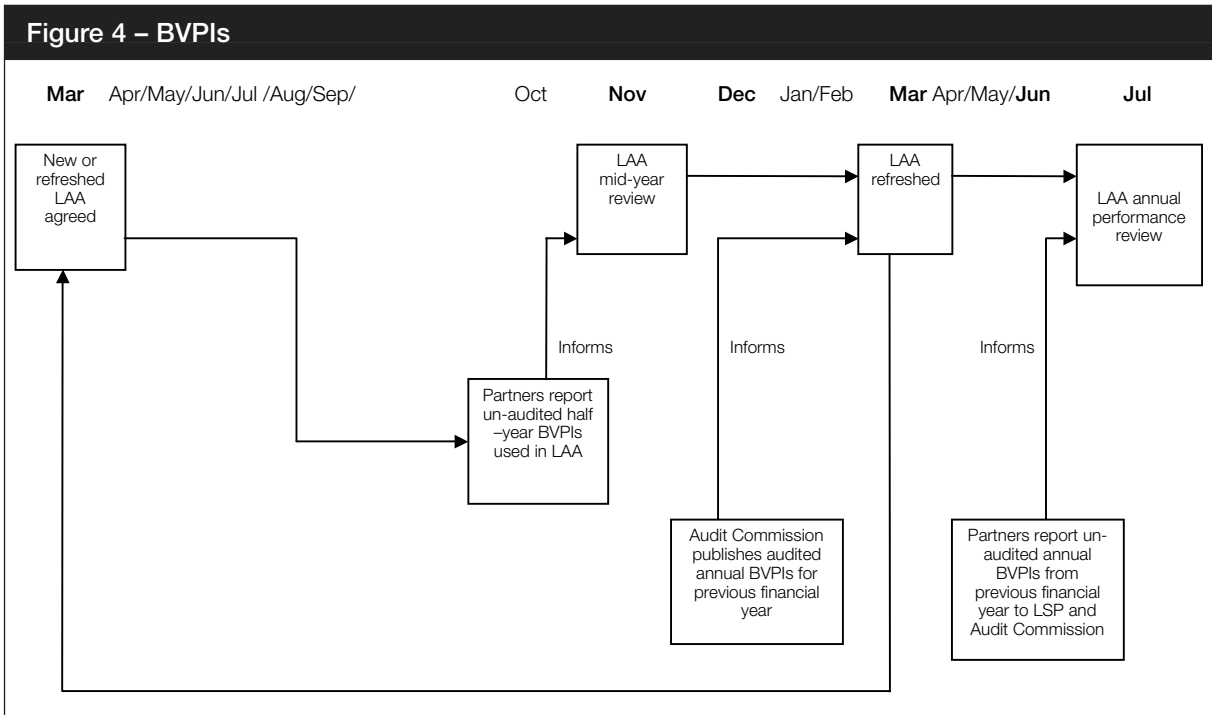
Figure 4 – BVPIs

Mar Apr/May/Jun/Jul /Aug/Sep/ Oct Nov Dec Jan/Feb Mar Apr/May/Jun Jul

New or refreshed LAA agreed

LAA mid-year review

LAA refreshed

LAA annual performance review

Informs

Informs

Informs

Partners report un-audited half –year BVPIs used in LAA

Audit Commission publishes audited annual BVPIs for previous financial year

Partners report un-audited annual BVPIs from previous financial year to LSP and Audit Commission